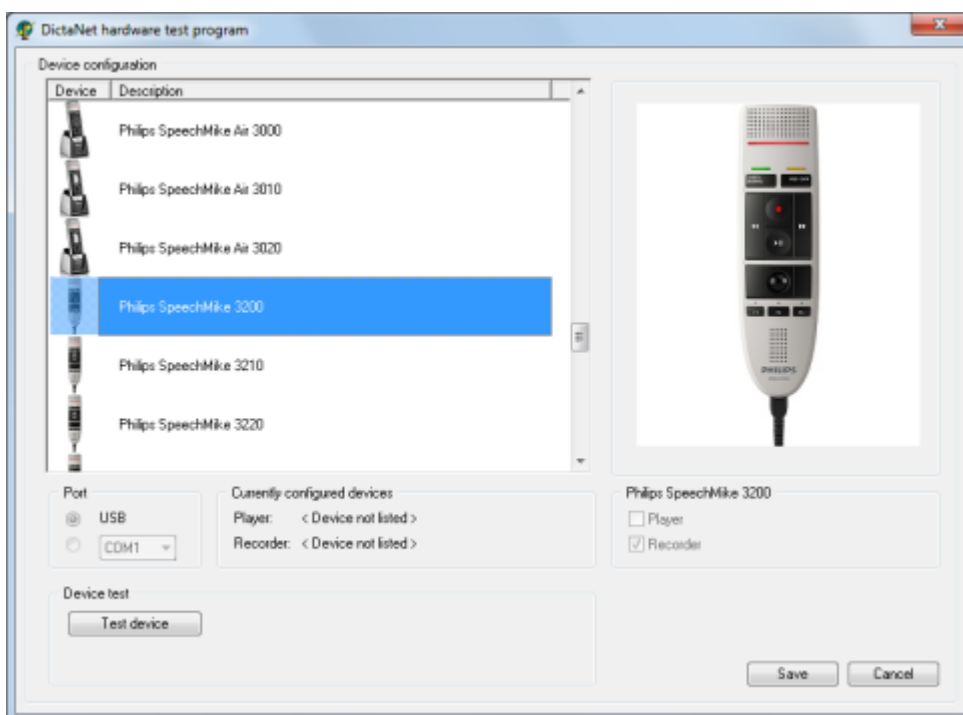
DictaNet hardware test program

Device configuration

| Device | Description |
|---|---|
| | Philips SpeechMike Air 3000 |
| | Philips SpeechMike Air 3010 |
| | Philips SpeechMike Air 3020 |
| | Philips SpeechMike 3200 |
| | Philips SpeechMike 3210 |
| | Philips SpeechMike 3220 |

PHILIPS

Port
USB
COM1

Currently configured devices
Player: < Device not listed >
Recorder: < Device not listed >

Philips SpeechMike 3200
Player
Recorder

Device test
Test device

Save
Cancel